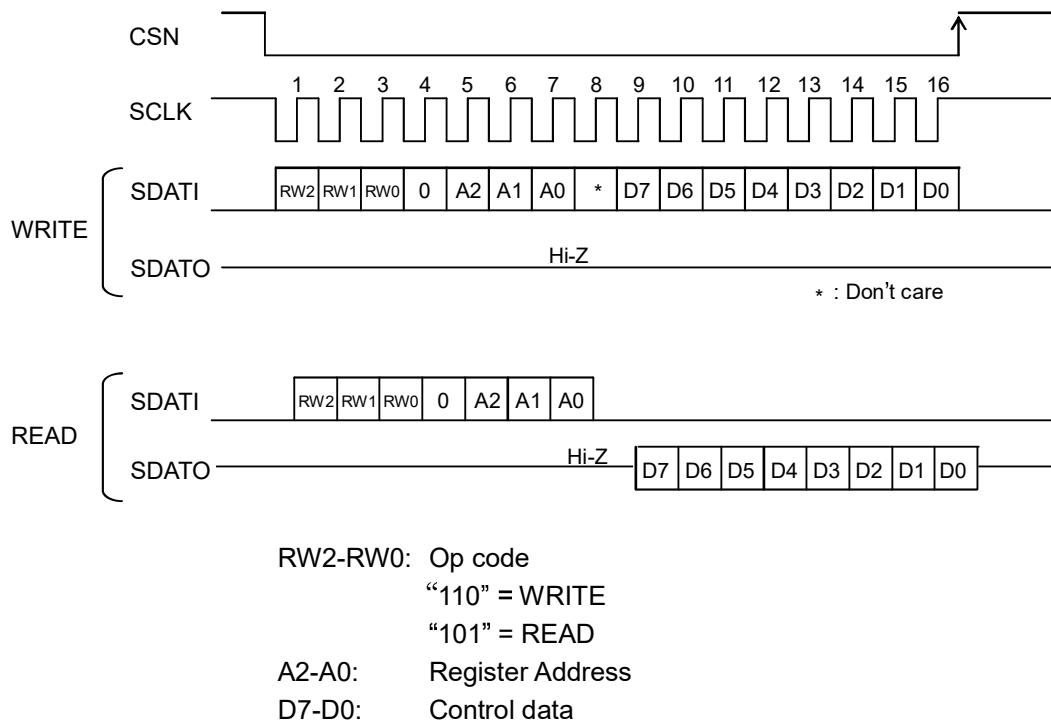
CSN

SCLK

1 2 3 4 5 6 7 8 9 10 11 12 13 14 15 16

WRITE

SDATI

RW2 RW1 RW0 0 A2 A1 A0 * D7 D6 D5 D4 D3 D2 D1 D0

SDATO

Hi-Z

* : Don’t care

READ

SDATI

RW2 RW1 RW0 0 A2 A1 A0

SDATO

Hi-Z

D7 D6 D5 D4 D3 D2 D1 D0

RW2-RW0: Op code
“110” = WRITE
“101” = READ
A2-A0: Register Address
D7-D0: Control data